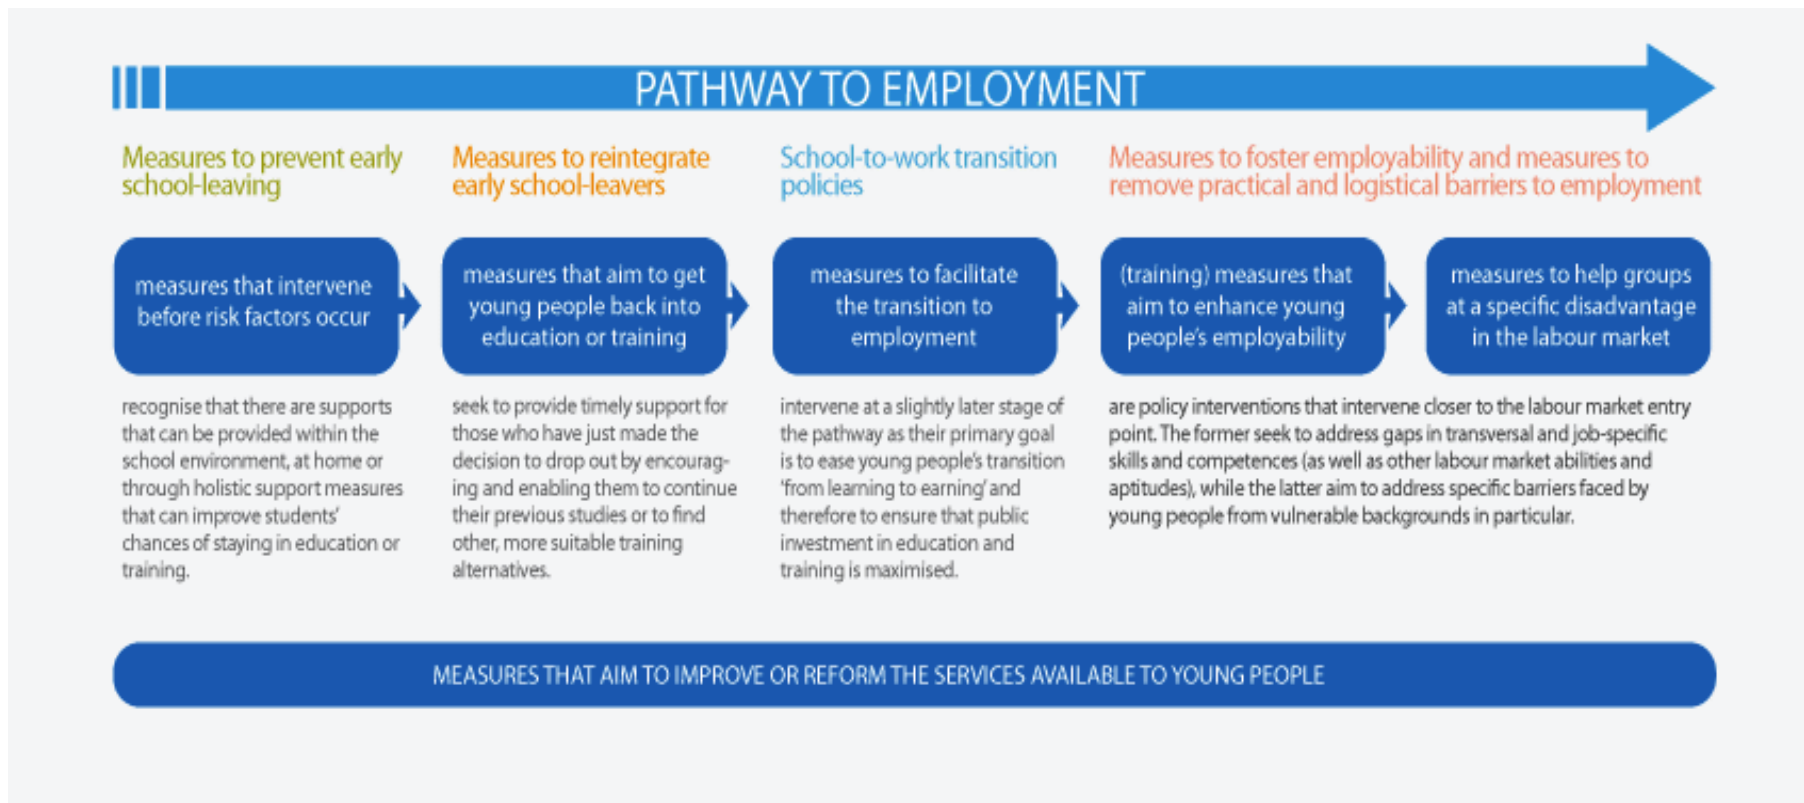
PATHWAY TO EMPLOYMENT

Measures to prevent early school-leaving

measures that intervene before risk factors occur

recognise that there are supports that can be provided within the school environment, at home or through holistic support measures that can improve students' chances of staying in education or training.

Measures to reintegrate early school-leavers

measures that aim to get young people back into education or training

seek to provide timely support for those who have just made the decision to drop out by encouraging and enabling them to continue their previous studies or to find other, more suitable training alternatives.

School-to-work transition policies

measures to facilitate the transition to employment

intervene at a slightly later stage of the pathway as their primary goal is to ease young people's transition 'from learning to earning' and therefore to ensure that public investment in education and training is maximised.

Measures to foster employability and measures to remove practical and logistical barriers to employment

(training) measures that aim to enhance young people's employability

measures to help groups at a specific disadvantage in the labour market

are policy interventions that intervene closer to the labour market entry point. The former seek to address gaps in transversal and job-specific skills and competences (as well as other labour market abilities and aptitudes), while the latter aim to address specific barriers faced by young people from vulnerable backgrounds in particular.

MEASURES THAT AIM TO IMPROVE OR REFORM THE SERVICES AVAILABLE TO YOUNG PEOPLE